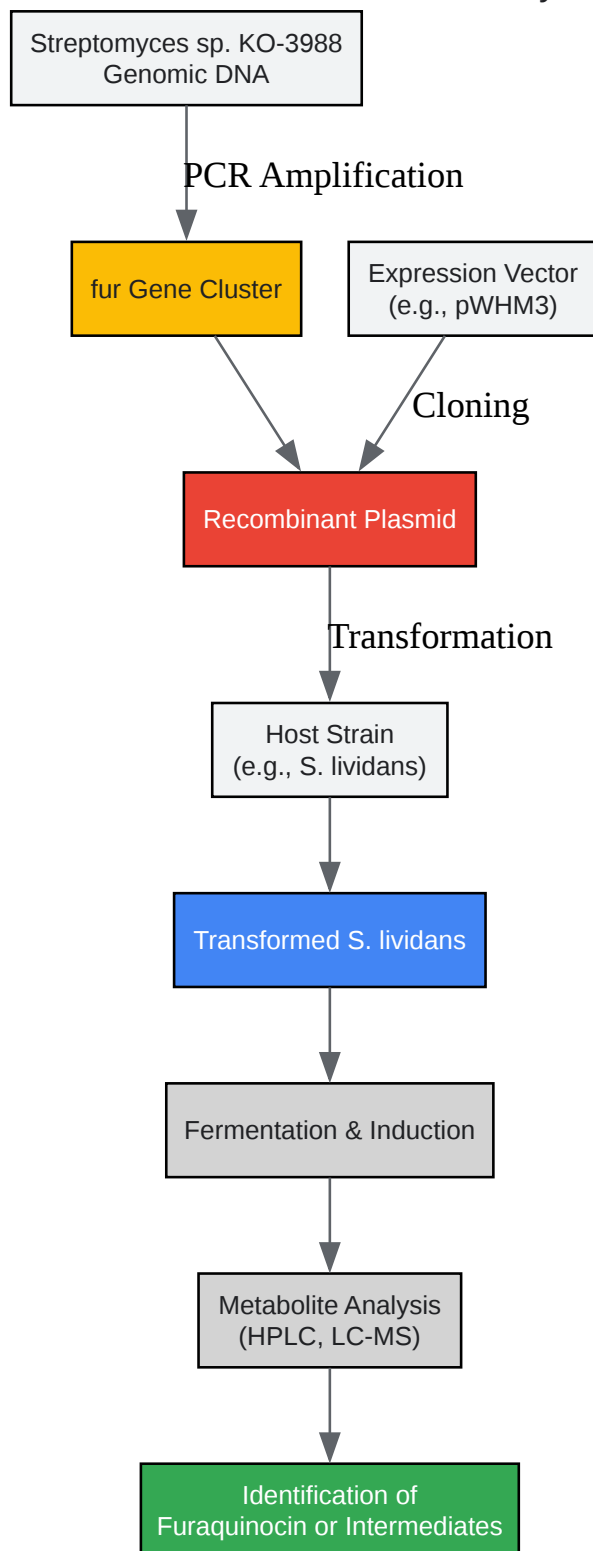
Streptomyces sp. KO-3988
Genomic DNA

PCR Amplification

fur Gene Cluster

Expression Vector
(e.g., pWHM3)

Cloning

Recombinant Plasmid

Transformation

Host Strain
(e.g., S. lividans)

Transformed S. lividans

Fermentation & Induction

Metabolite Analysis
(HPLC, LC-MS)

Identification of
Furaquinocin or Intermediates